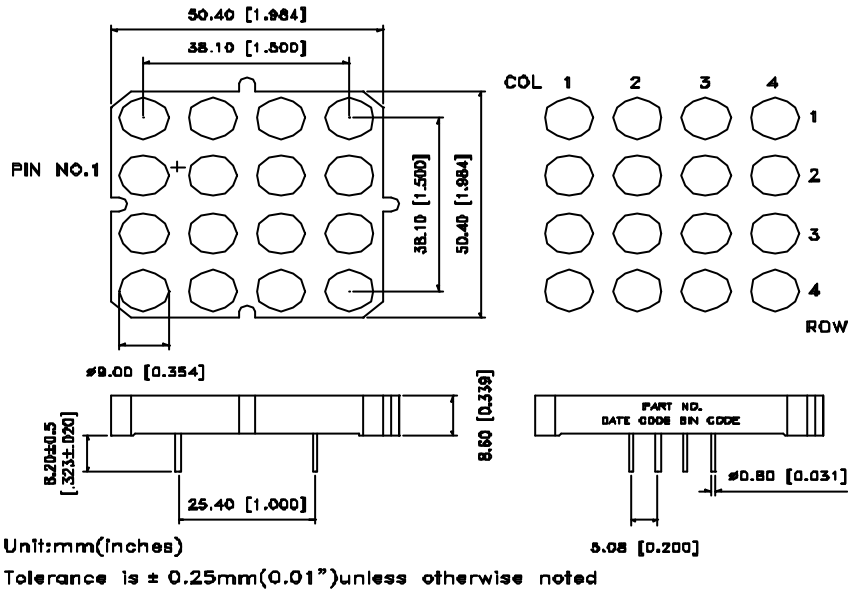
50.40 [1.984]

38.10 [1.500]

PIN NO.1

38.10 [1.500]

50.40 [1.984]

COL 1 2 3 4

1

2

3

4

ROW

ø9.00 [0.354]

8.20±0.5 [.323±.020]

8.60 [0.339]

25.40 [1.000]

PART NO.
DATE CODE BIN CODE

ø0.80 [0.031]

5.08 [0.200]

Unit:mm(inches)

Tolerance is ± 0.25mm(0.01")unless otherwise noted